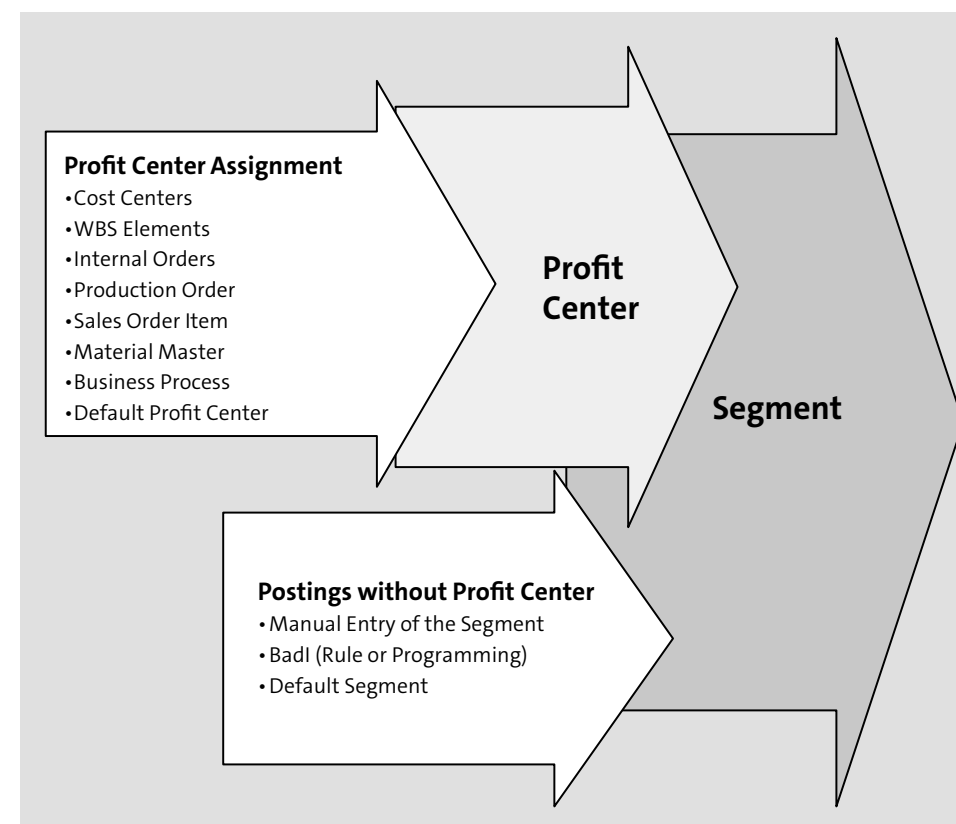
**Profit Center Assignment**
•Cost Centers
•WBS Elements
•Internal Orders
•Production Order
•Sales Order Item
•Material Master
•Business Process
•Default Profit Center

**Profit Center**

**Segment**

**Postings without Profit Center**
• Manual Entry of the Segment
• BadI (Rule or Programming)
• Default Segment